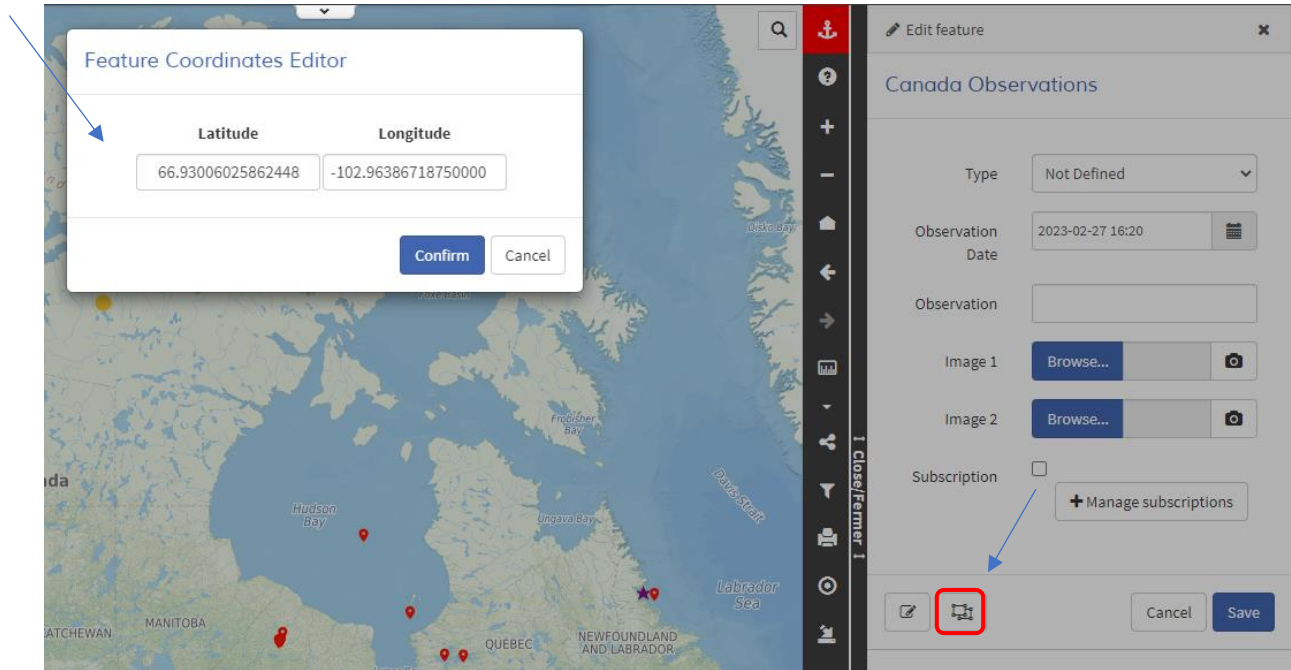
Feature Coordinates Editor

Latitude
Longitude
66.93006025862448
-102.96386718750000

Confirm
Cancel

Disko Bay
Foxe Basin
Frobisher Bay
Davis Strait
Hudson Bay
Ungava Bay
Labrador Sea
nada
ATCHEWAN
MANITOBA
QUEBEC
NEWFOUNDLAND AND LABRADOR

Close/Fermer

Edit feature
Canada Observations

Type
Not Defined
Observation Date
2023-02-27 16:20
Observation
Image 1
Browse...
Image 2
Browse...
Subscription
Manage subscriptions

Cancel
Save